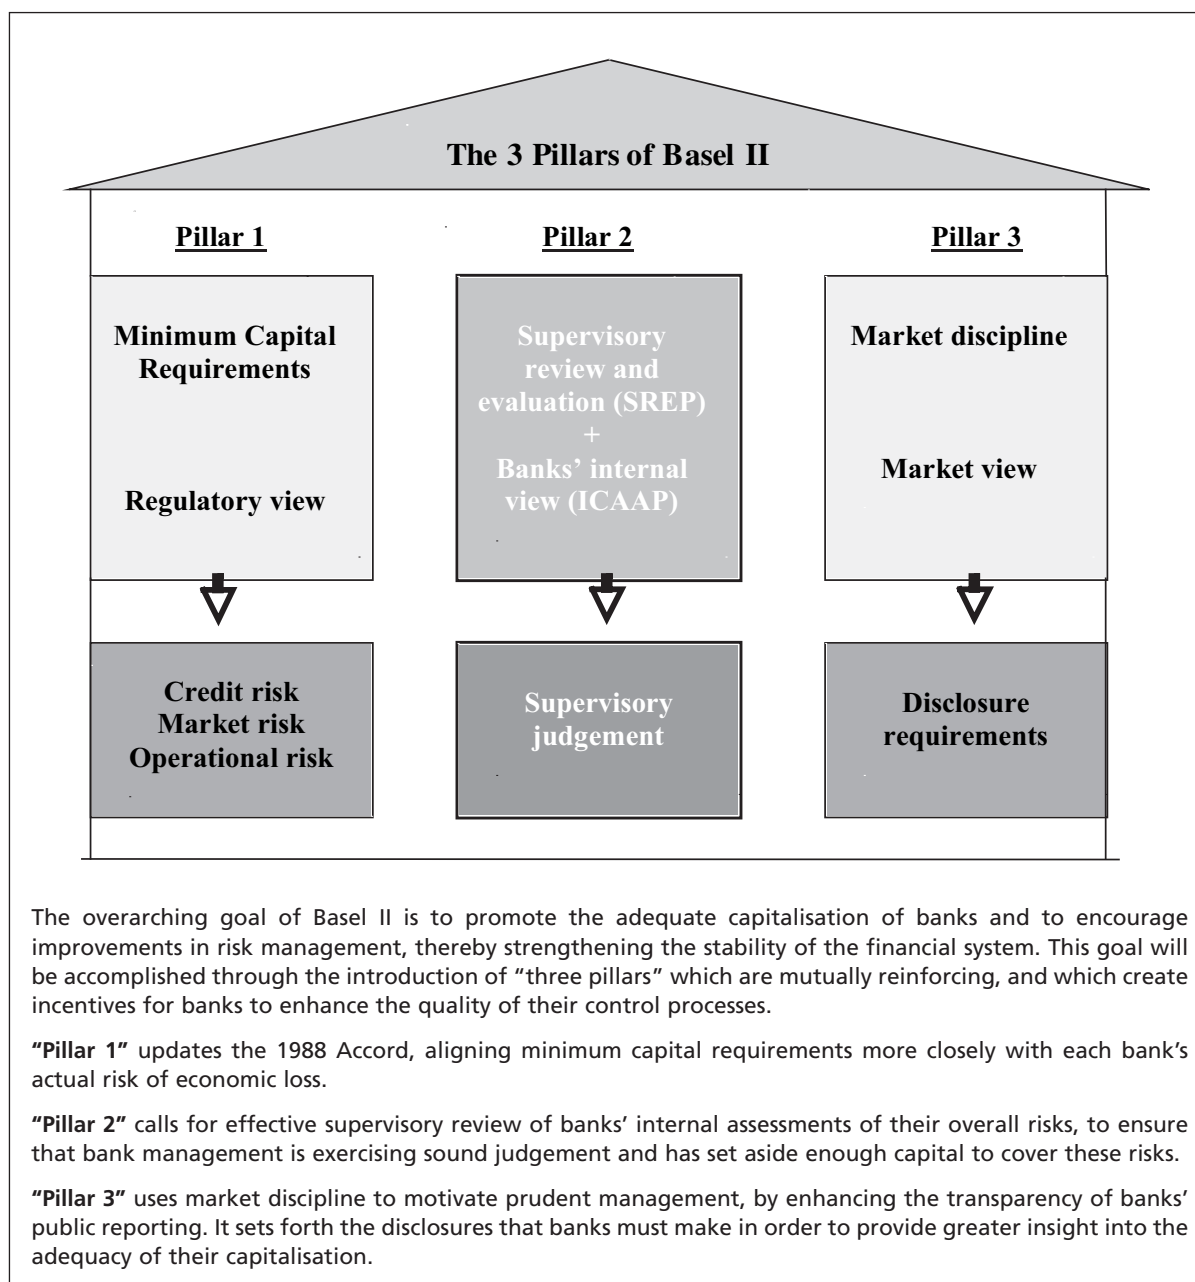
The 3 Pillars of Basel II

Pillar 1

Pillar 2

Pillar 3

Minimum Capital Requirements

Regulatory view

Supervisory review and evaluation (SREP) + Banks' internal view (ICAAP)

Market discipline

Market view

Credit risk
Market risk
Operational risk

Supervisory judgement

Disclosure requirements

The overarching goal of Basel II is to promote the adequate capitalisation of banks and to encourage improvements in risk management, thereby strengthening the stability of the financial system. This goal will be accomplished through the introduction of "three pillars" which are mutually reinforcing, and which create incentives for banks to enhance the quality of their control processes.

"Pillar 1" updates the 1988 Accord, aligning minimum capital requirements more closely with each bank's actual risk of economic loss.

"Pillar 2" calls for effective supervisory review of banks' internal assessments of their overall risks, to ensure that bank management is exercising sound judgement and has set aside enough capital to cover these risks.

"Pillar 3" uses market discipline to motivate prudent management, by enhancing the transparency of banks' public reporting. It sets forth the disclosures that banks must make in order to provide greater insight into the adequacy of their capitalisation.